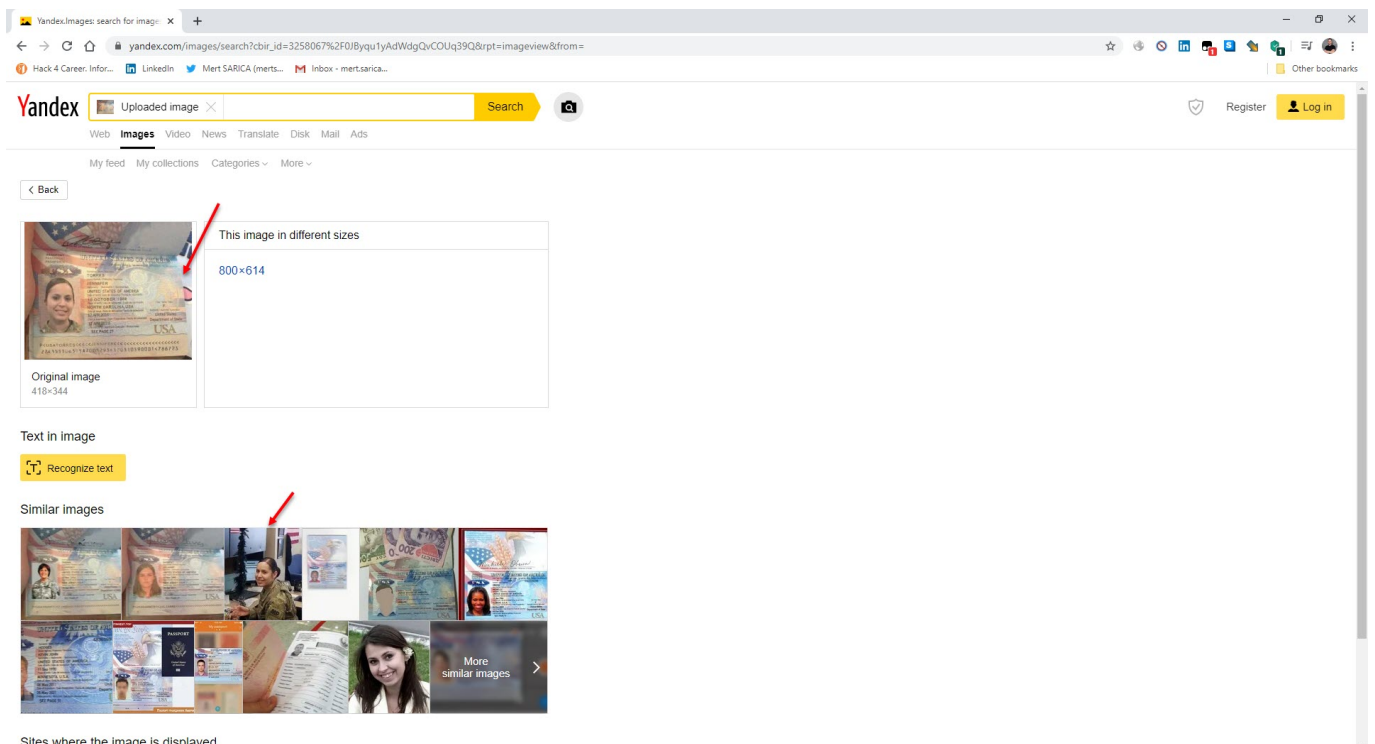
Yandex.Images: search for image ×

yandex.com/images/search?cbir_id=3258067%2F0JByqu1yAdWdgQvCOUq39Q&rpt=imageview&from=

Hack 4 Career. Infor... LinkedIn Mert SARICA (merts... Inbox - mert.sarica... Other bookmarks

Yandex Uploaded image Search

Register Log in

Web Images Video News Translate Disk Mail Ads

My feed My collections Categories More

Back

This image in different sizes

800×614

Original image
418×344

Text in image

Recognize text

Similar images

More similar images

Sites where the image is displayed